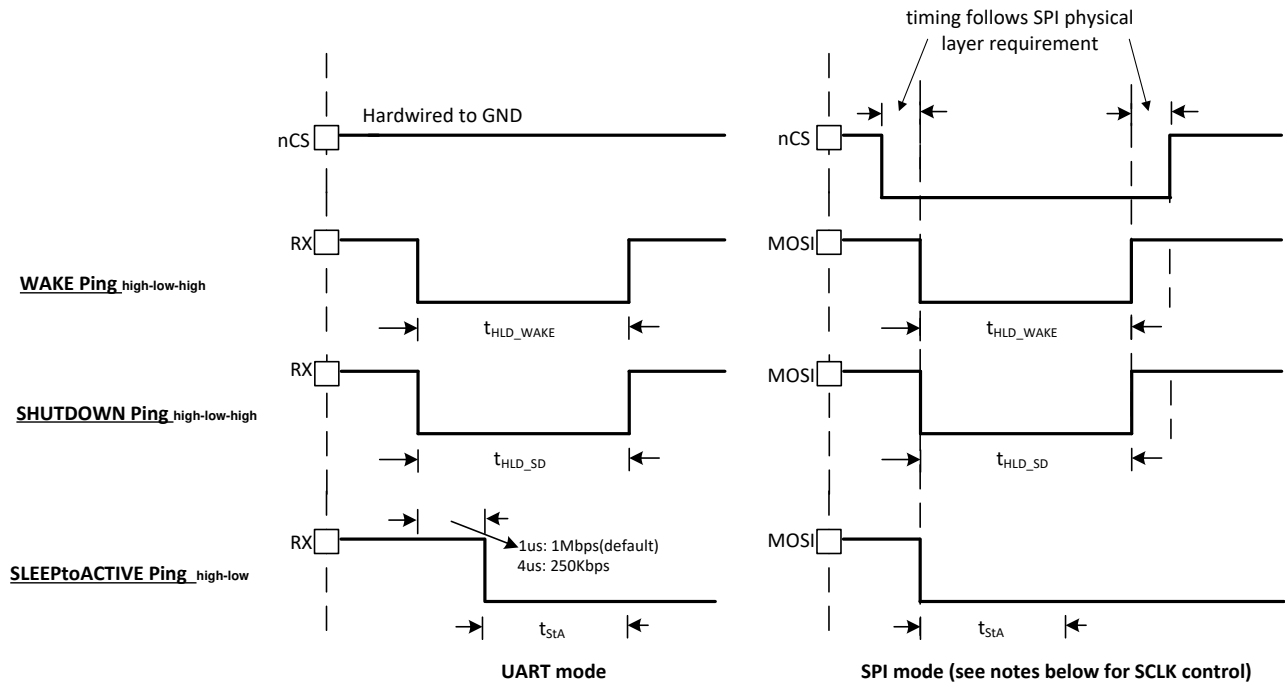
timing follows SPI physical layer requirement

nCS

Hardwired to GND

nCS

RX

MOSI

WAKE Ping high-low-high

$t_{HLD\_WAKE}$

$t_{HLD\_WAKE}$

RX

MOSI

SHUTDOWN Ping high-low-high

$t_{HLD\_SD}$

$t_{HLD\_SD}$

RX

1us: 1Mbps(default)
4us: 250Kbps

MOSI

SLEEPtoACTIVE Ping high-low

$t_{StA}$

$t_{StA}$

UART mode

SPI mode (see notes below for SCLK control)